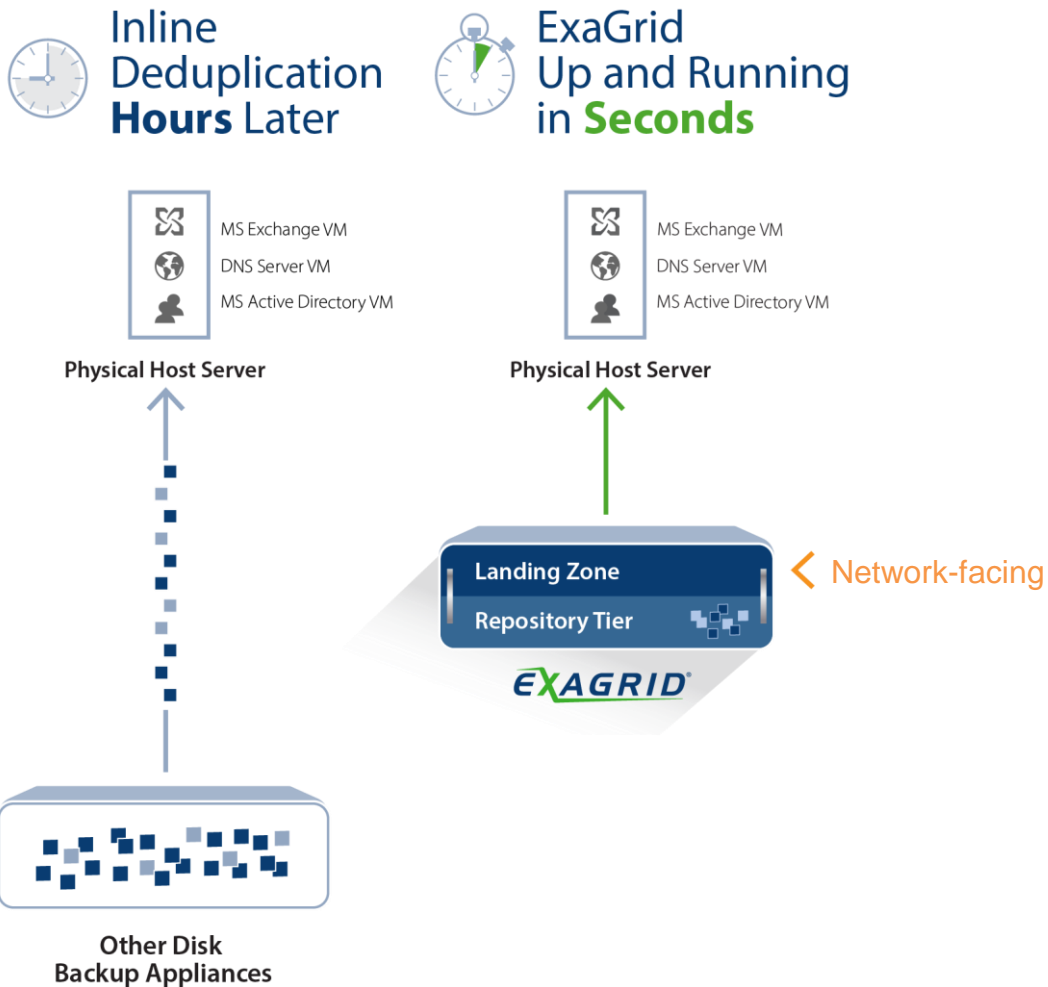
Inline Deduplication Hours Later

ExaGrid Up and Running in Seconds

MS Exchange VM
DNS Server VM
MS Active Directory VM

Physical Host Server

MS Exchange VM
DNS Server VM
MS Active Directory VM

Physical Host Server

Landing Zone
Repository Tier

Network-facing

EXAGRID®

Other Disk Backup Appliances